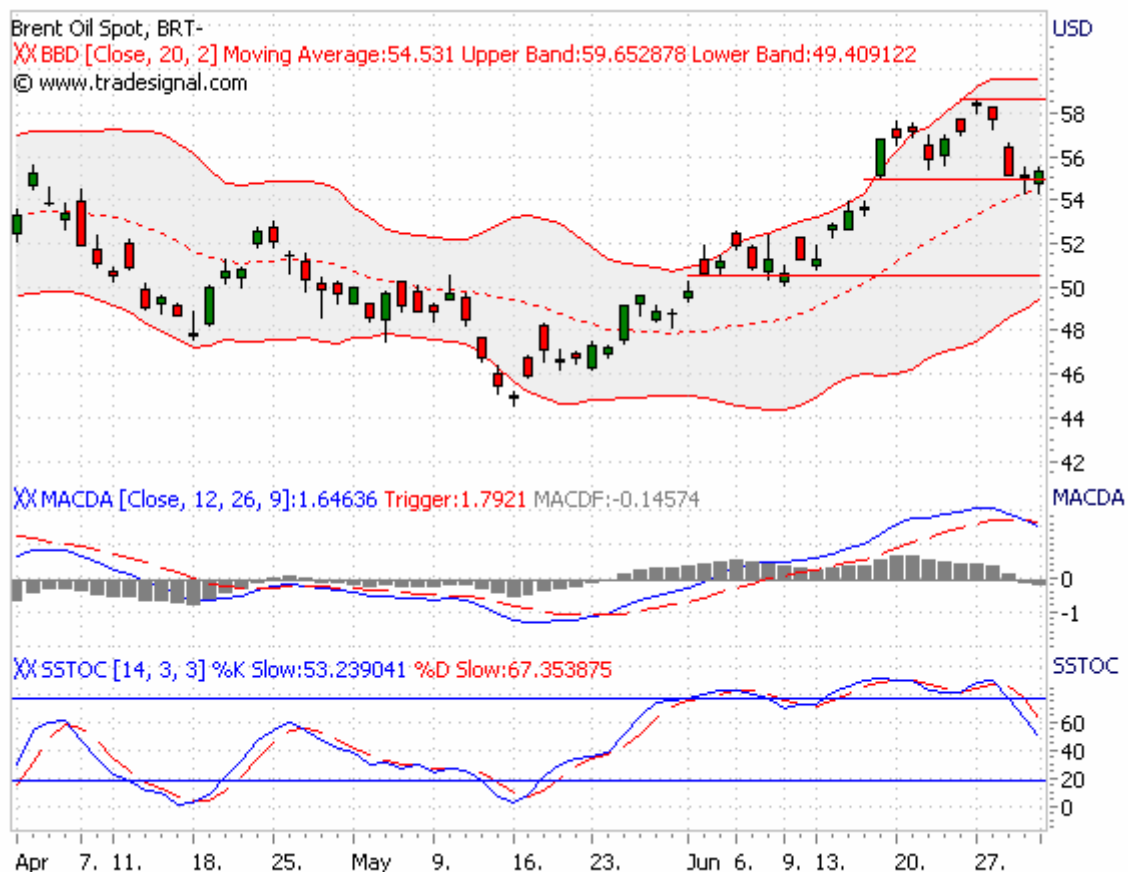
Brent Oil Spot, BRT-
BBD [Close, 20, 2] Moving Average:54.531 Upper Band:59.652878 Lower Band:49.409122
© www.tradesignal.com

USD
58
56
54
52
50
48
46
44
42

MACDA [Close, 12, 26, 9]:1.64636 Trigger:1.7921 MACDF:-0.14574
MACDA
0
-1

SSTOC [14, 3, 3] %K Slow:53.239041 %D Slow:67.353875
SSTOC
60
40
20
0

Apr 7. 11. 18. 25. May 9. 16. 23. Jun 6. 9. 13. 20. 27.